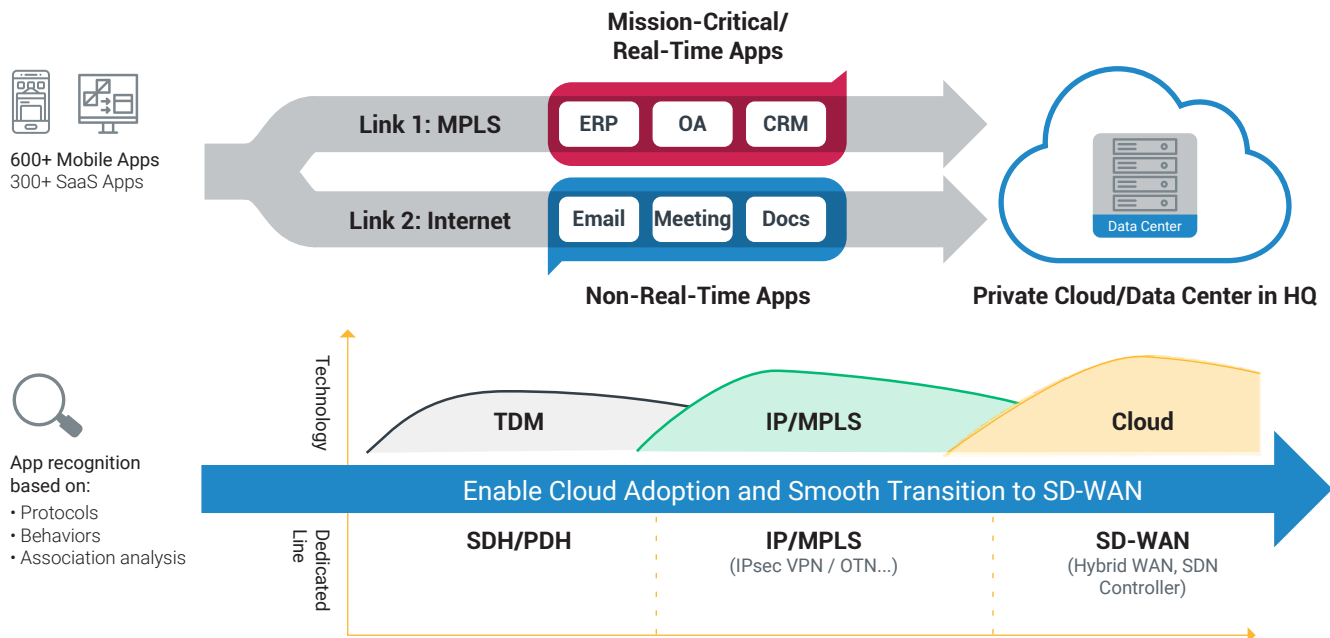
600+ Mobile Apps
300+ SaaS Apps

Mission-Critical/
Real-Time Apps

Link 1: MPLS

ERP OA CRM

Link 2: Internet

Email Meeting Docs

Non-Real-Time Apps

Data Center

Private Cloud/Data Center in HQ

App recognition based on:
• Protocols
• Behaviors
• Association analysis

Technology

TDM

IP/MPLS

Cloud

Enable Cloud Adoption and Smooth Transition to SD-WAN

Dedicated Line

SDH/PDH

IP/MPLS
(IPsec VPN / OTN...)

SD-WAN
(Hybrid WAN, SDN Controller)